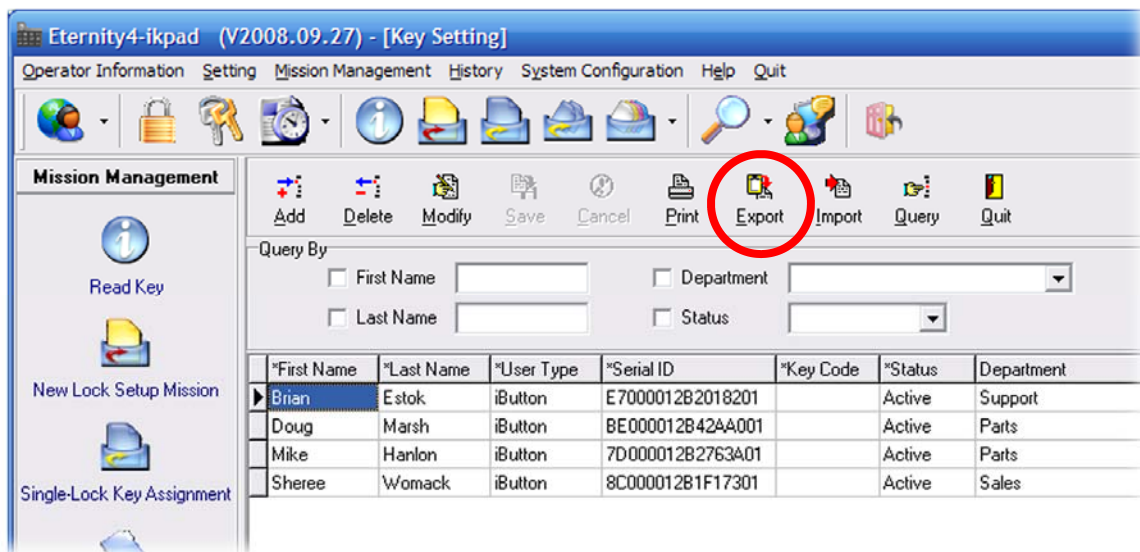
Eternity4-ikpad (V2008.09.27) - [Key Setting]

Operator Information Setting Mission Management History System Configuration Help Quit

Mission Management

Read Key

New Lock Setup Mission

Single-Lock Key Assignment

Add Delete Modify Save Cancel Print Export Import Query Quit

Query By

First Name

Last Name

Department

Status

| | *First Name | *Last Name | *User Type | *Serial ID | *Key Code | *Status | Department |
|---|---|---|---|---|---|---|---|
| ▶ | Brian | Estok | iButton | E7000012B2018201 | | Active | Support |
| | Doug | Marsh | iButton | BE000012B42AA001 | | Active | Parts |
| | Mike | Hanlon | iButton | 7D000012B2763A01 | | Active | Parts |
| | Sheree | Womack | iButton | 8C000012B1F17301 | | Active | Sales |